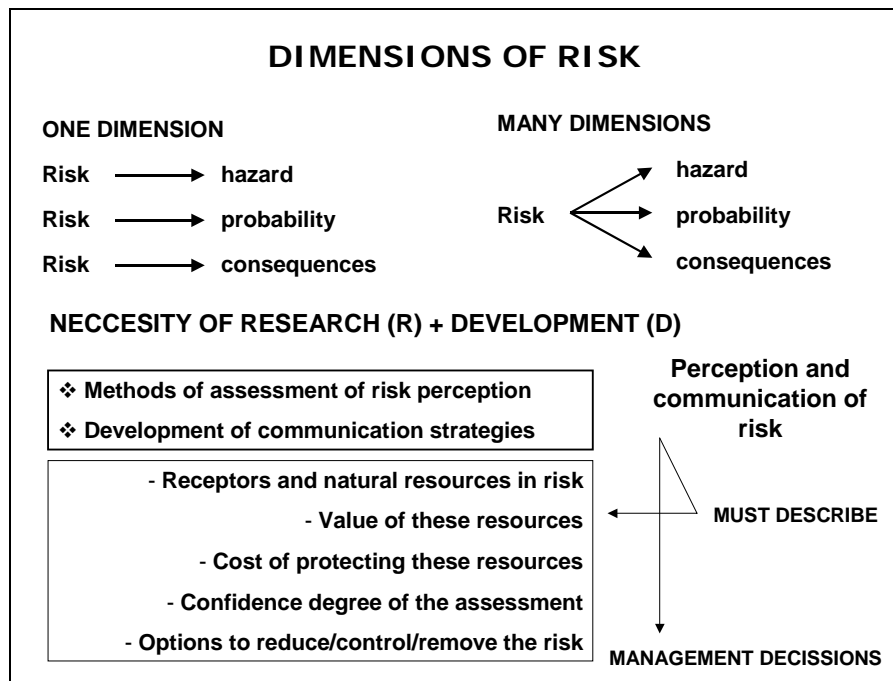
DIMENSIONS OF RISK

ONE DIMENSION

Risk → hazard

Risk → probability

Risk → consequences

MANY DIMENSIONS

Risk → hazard

→ probability

→ consequences

NECCESITY OF RESEARCH (R) + DEVELOPMENT (D)

❖ Methods of assessment of risk perception

❖ Development of communication strategies

Perception and communication of risk

- Receptors and natural resources in risk

- Value of these resources

- Cost of protecting these resources

- Confidence degree of the assessment

- Options to reduce/control/remove the risk

MUST DESCRIBE

MANAGEMENT DECISSIONS